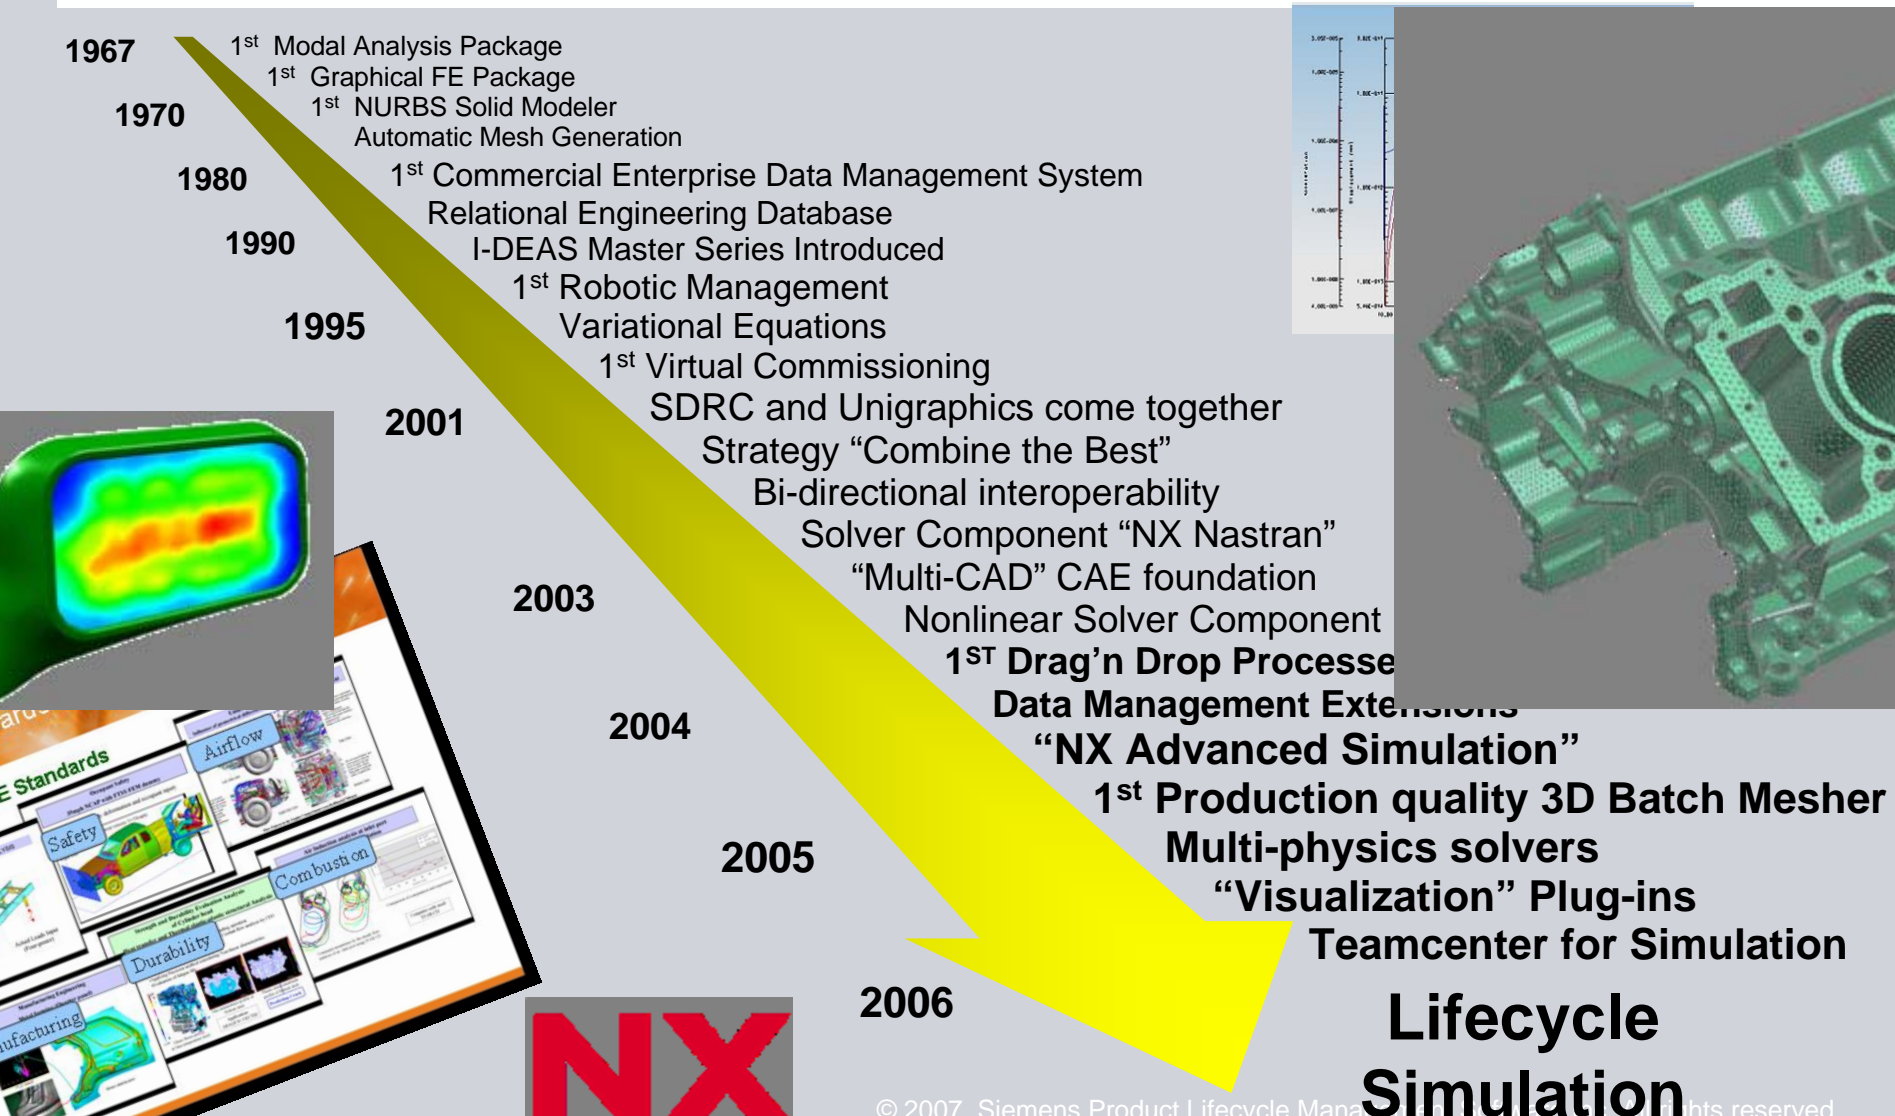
1967
$1^{st}$ Modal Analysis Package
$1^{st}$ Graphical FE Package
1970
$1^{st}$ NURBS Solid Modeler
Automatic Mesh Generation
1980
$1^{st}$ Commercial Enterprise Data Management System
Relational Engineering Database
1990
I-DEAS Master Series Introduced
$1^{st}$ Robotic Management
1995
Variational Equations
$1^{st}$ Virtual Commissioning
2001
SDRC and Unigraphics come together
Strategy "Combine the Best"
Bi-directional interoperability
Solver Component "NX Nastran"
2003
"Multi-CAD" CAE foundation
Nonlinear Solver Component
$1^{ST}$ Drag'n Drop Processe
2004
Data Management Exte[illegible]
"NX Advanced Simulation"
$1^{st}$ Production quality 3D Batch Mesher
2005
Multi-physics solvers
"Visualization" Plug-ins
Teamcenter for Simulation
2006
Lifecycle
Simulation

E Standards
Airflow
Safety
Combustion
Durability
ufacturing

NX

© 2007. Siemens Product Lifecycle Mana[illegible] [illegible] rights reserved